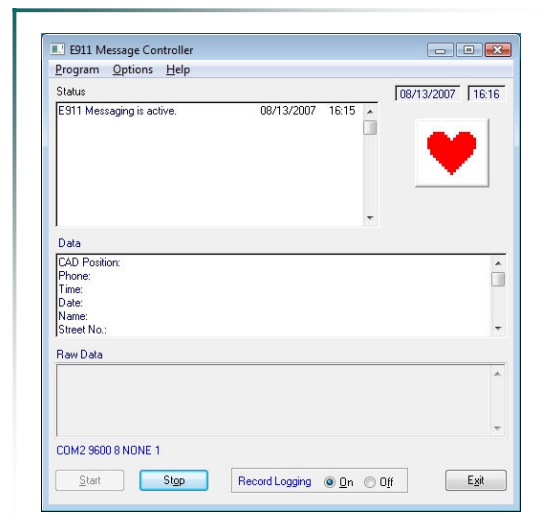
E911 Message Controller

Program Options Help

Status

08/13/2007 16:16

E911 Messaging is active. 08/13/2007 16:15

Data

CAD Position:
Phone:
Time:
Date:
Name:
Street No.:

Raw Data

COM2 9600 8 NONE 1

Start

Stop

Record Logging On Off

Exit